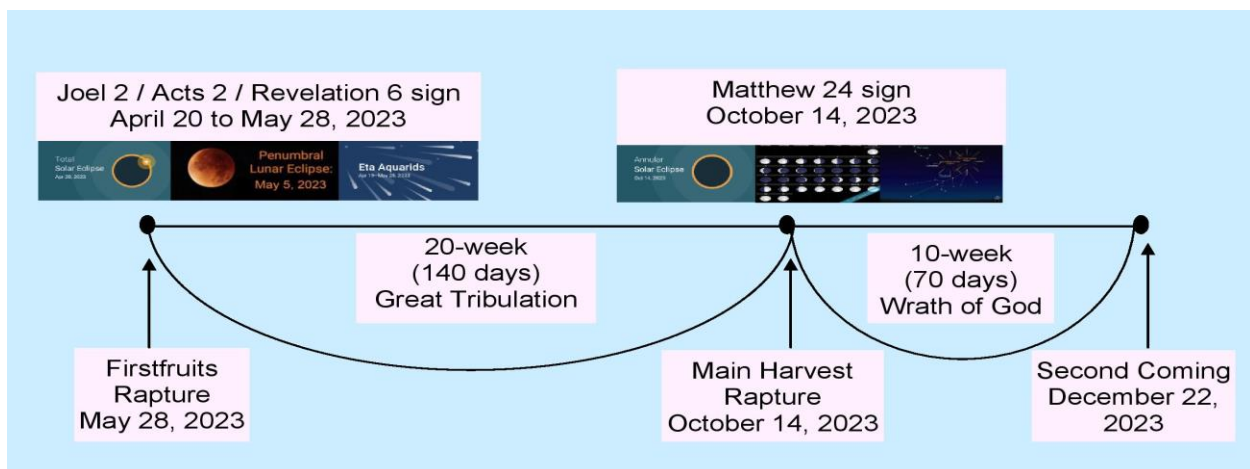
Joel 2 / Acts 2 / Revelation 6 sign
April 20 to May 28, 2023

Total
Solar Eclipse
Apr 20, 2023

Penumbral
Lunar Eclipse:
May 5, 2023

Eta Aquarids
Apr 19 - May 28, 2023

Matthew 24 sign
October 14, 2023

Annular
Solar Eclipse
Oct 14, 2023

20-week
(140 days)
Great Tribulation

10-week
(70 days)
Wrath of God

Firstfruits
Rapture
May 28, 2023

Main Harvest
Rapture
October 14, 2023

Second Coming
December 22, 2023